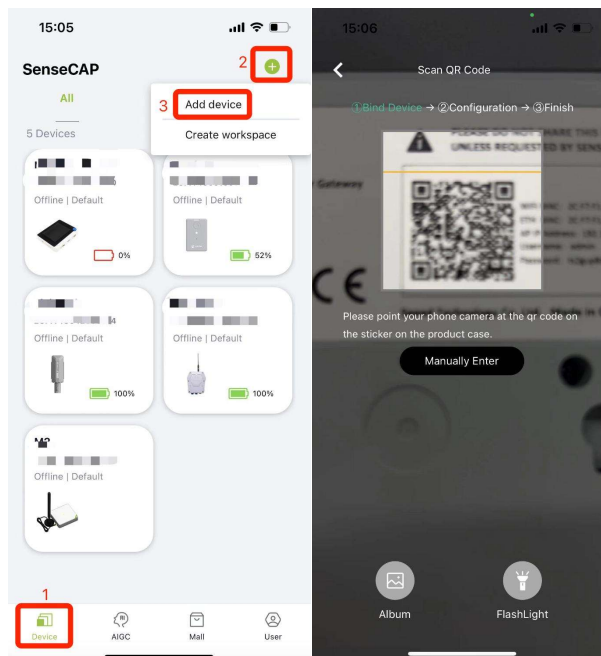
15:05

SenseCAP

2

3 Add device

Create workspace

All

5 Devices

Offline | Default

0%

Offline | Default

52%

Offline | Default

100%

Offline | Default

100%

Offline | Default

1

Device

AIGC

Mall

User

15:06

Scan QR Code

①Bind Device → ②Configuration → ③Finish

PLEASE DO NOT SHARE THIS UNLESS REQUESTED BY SENSE

Gateway

CE

Please point your phone camera at the qr code on the sticker on the product case.

Manually Enter

Album

FlashLight